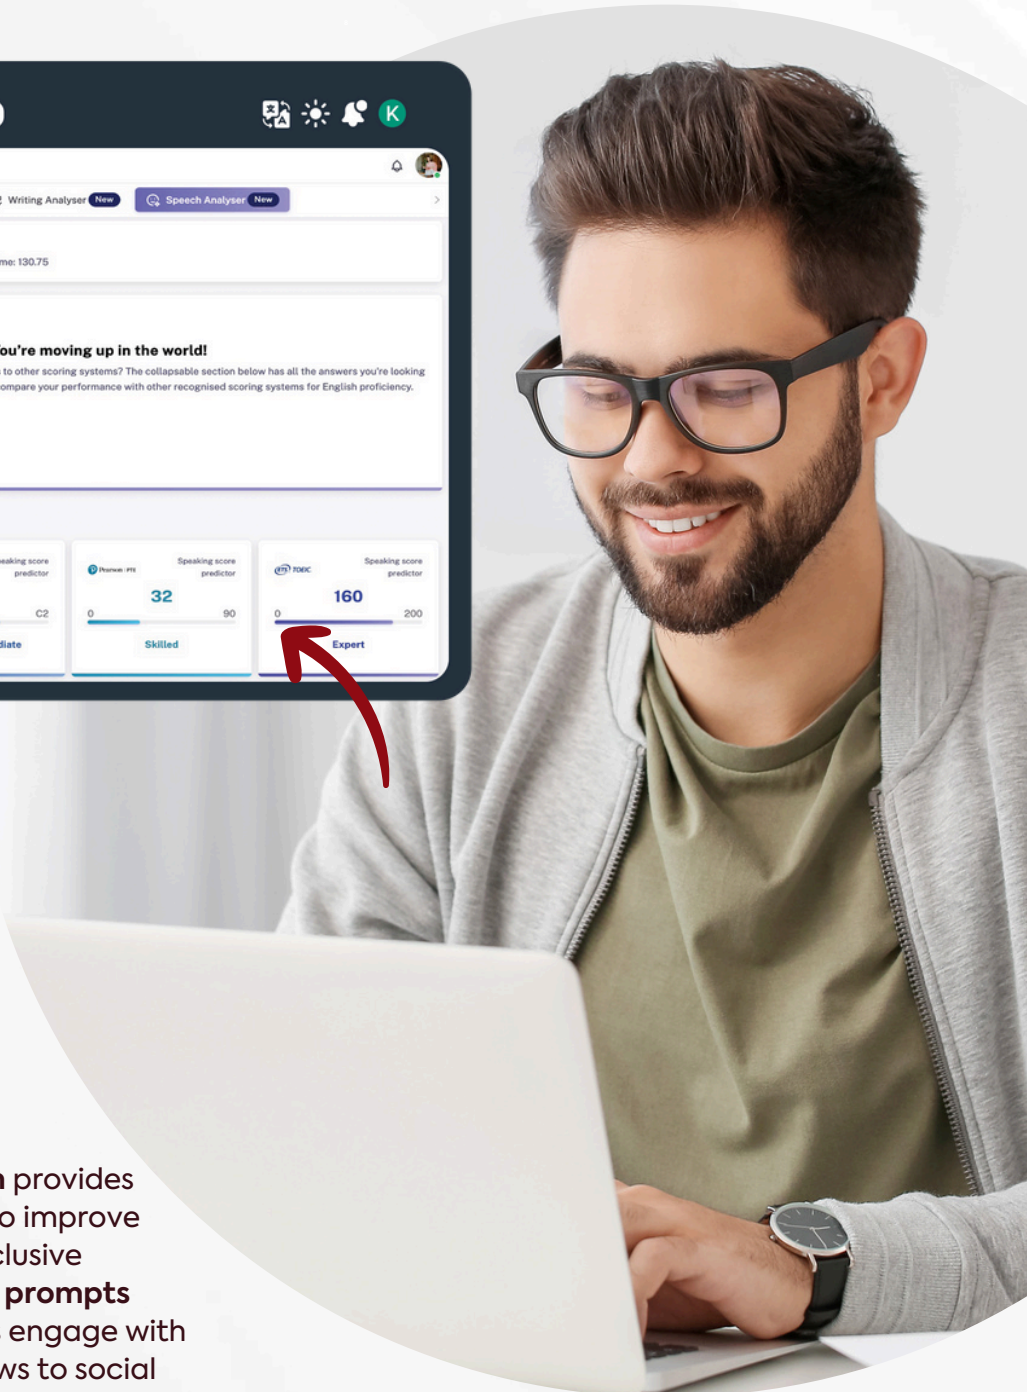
K

Writing Analyser New
Speech Analyser New

me: 130.75

ou're moving up in the world!

to other scoring systems? The collapsable section below has all the answers you're looking ompare your performance with other recognised scoring systems for English proficiency.

eaking score predictor
C2
diate

Pearson | PTE
Speaking score predictor
32
0
90
Skilled

ETS TOEIC
Speaking score predictor
160
0
200
Expert

provides
o improve
clusive
prompts
engage with
ws to social